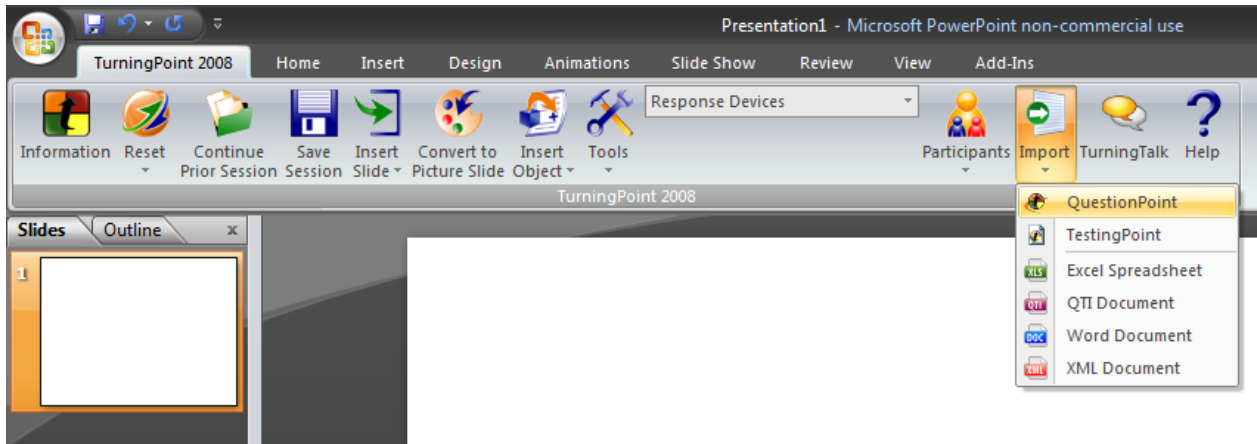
Presentation1 - Microsoft PowerPoint non-commercial use

TurningPoint 2008 | Home | Insert | Design | Animations | Slide Show | Review | View | Add-Ins

Information | Reset | Continue Prior Session | Save Session | Insert Slide | Convert to Picture Slide | Insert Object | Tools

Response Devices

Participants | Import | TurningTalk | Help

TurningPoint 2008

Slides | Outline | x

1

QuestionPoint
TestingPoint
XLS Excel Spreadsheet
QTI QTI Document
DOC Word Document
XML XML Document